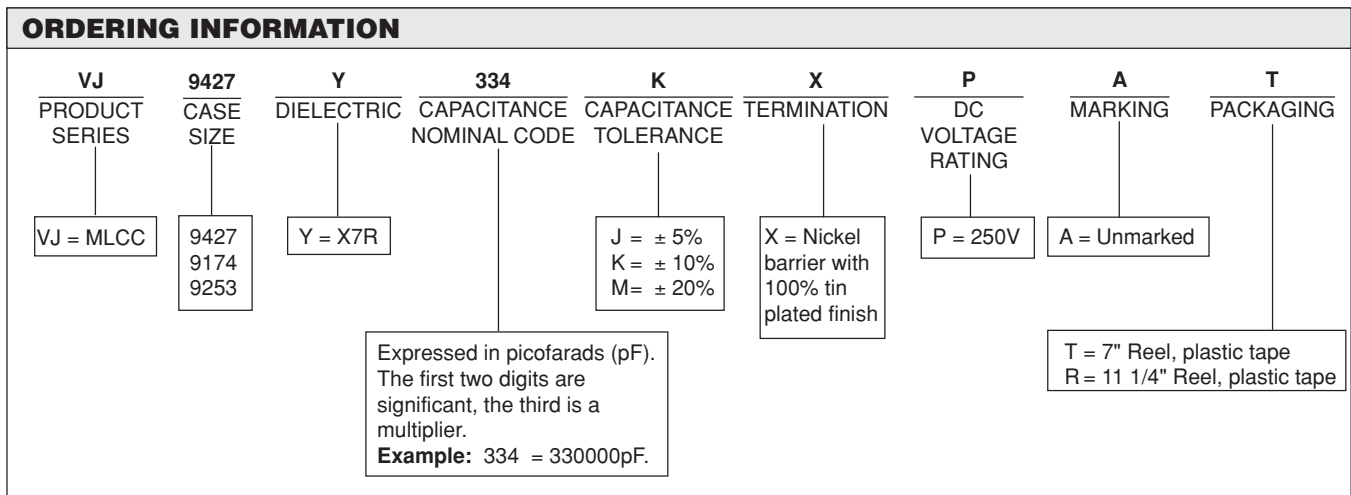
ORDERING INFORMATION

VJ
PRODUCT SERIES

9427
CASE SIZE

Y
DIELECTRIC

334
CAPACITANCE NOMINAL CODE

K
CAPACITANCE TOLERANCE

X
TERMINATION

P
DC VOLTAGE RATING

A
MARKING

T
PACKAGING

VJ = MLCC

9427
9174
9253

Y = X7R

J = ± 5%
K = ± 10%
M= ± 20%

X = Nickel barrier with 100% tin plated finish

P = 250V

A = Unmarked

Expressed in picofarads (pF). The first two digits are significant, the third is a multiplier.
**Example:** 334 = 330000pF.

T = 7" Reel, plastic tape
R = 11 1/4" Reel, plastic tape